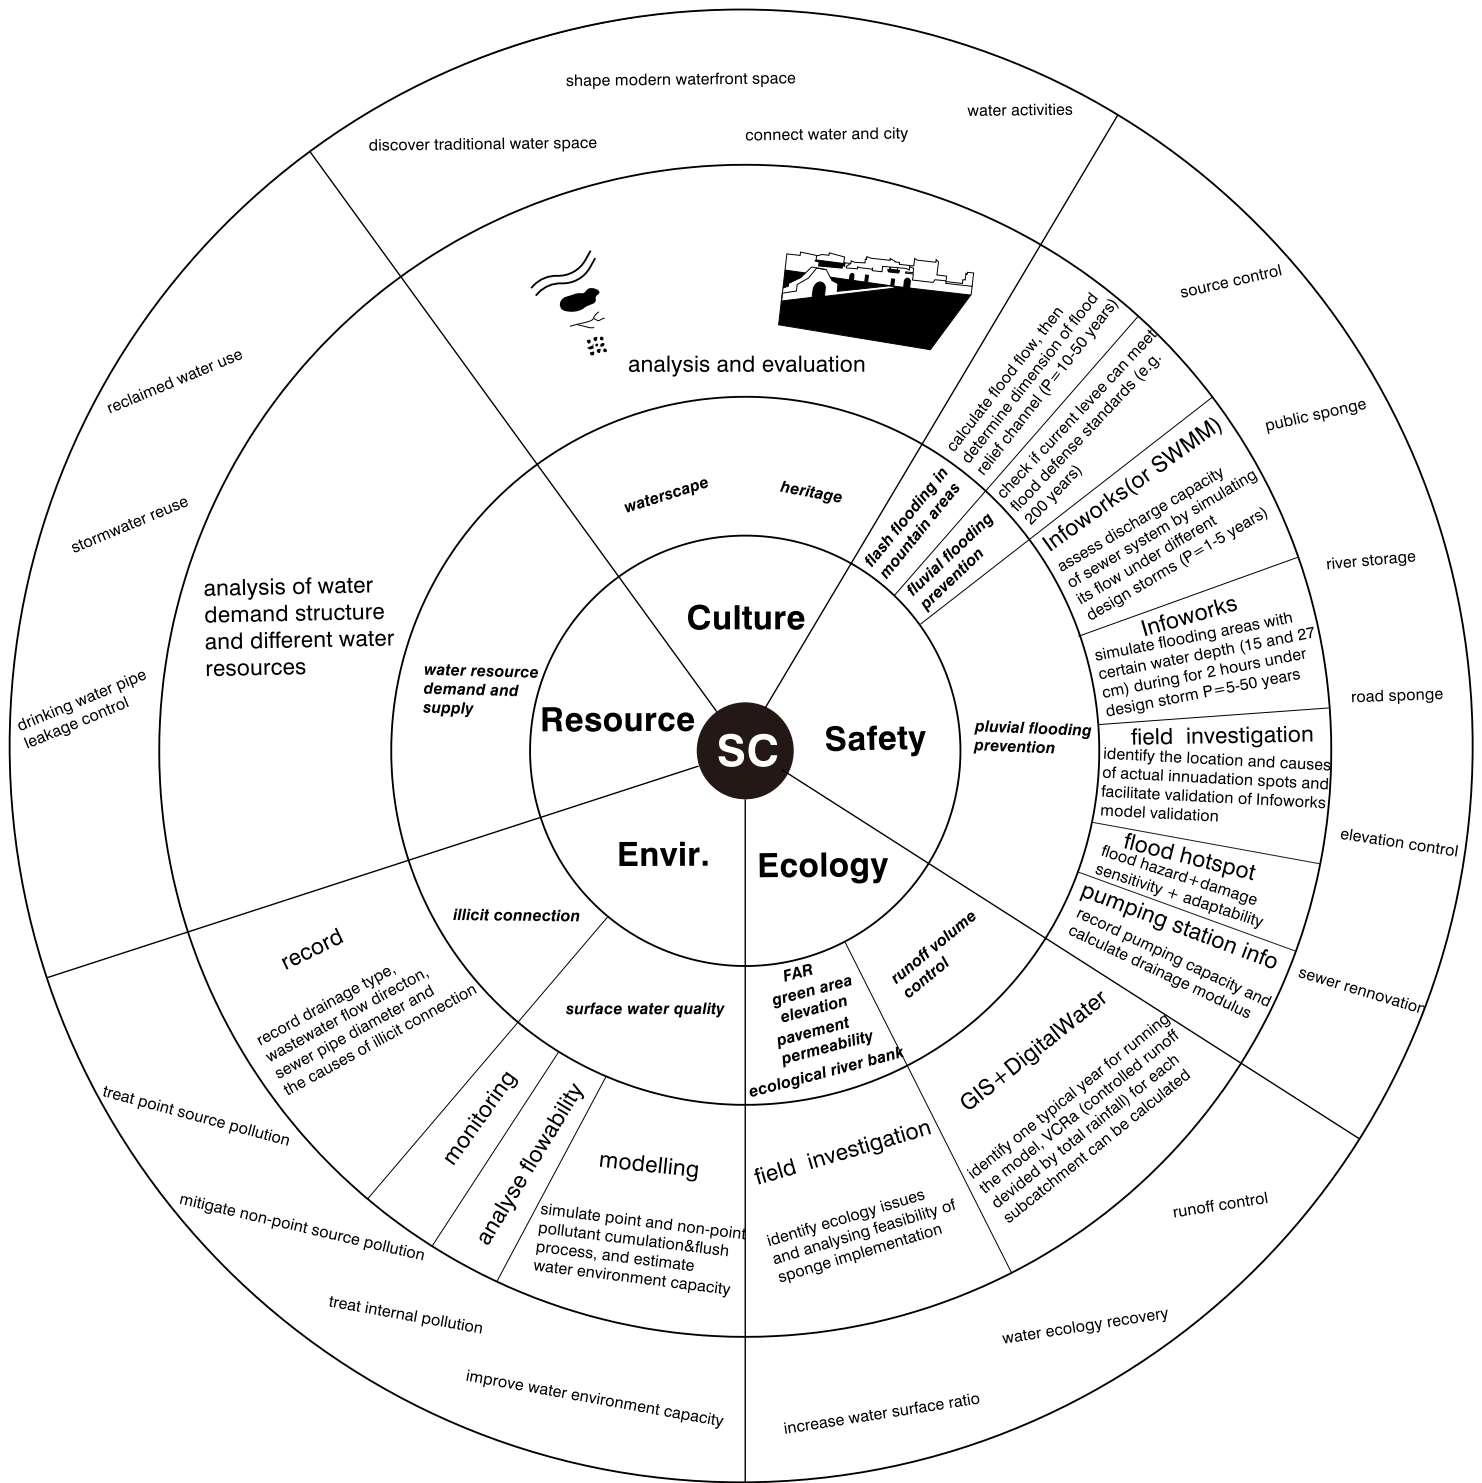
shape modern waterfront space

discover traditional water space

connect water and city

water activities

analysis and evaluation

calculate flood flow, then determine dimension of flood relief channel (P=10-50 years)

check if current levee can meet flood defense standards (e.g. 200 years)

source control

public sponge

river storage

road sponge

elevation control

sewer rennovation

runoff control

water ecology recovery

increase water surface ratio

improve water environment capacity

treat internal pollution

mitigate non-point source pollution

treat point source pollution

drinking water pipe leakage control

stormwater reuse

reclaimed water use

analysis of water demand structure and different water resources

Infoworks(or SWMM)

assess discharge capacity of sewer system by simulating its flow under different design storms (P=1-5 years)

Infoworks

simulate flooding areas with certain water depth (15 and 27 cm) during for 2 hours under design storm P=5-50 years

field investigation

identify the location and causes of actual innuadation spots and facilitate validation of Infoworks model validation

flood hotspot

flood hazard+damage sensitivity + adaptability

pumping station info

record pumping capacity and calculate drainage modulus

GIS+DigitalWater

identify one typical year for running the model, VCRa (controlled runoff devided by total rainfall) for each subcatchment can be calculated

field investigation

identify ecology issues and analysing feasibility of sponge implementation

modelling

simulate point and non-point pollutant cumulation&flush process, and estimate water environment capacity

analyse flowability

monitoring

record

record drainage type, wastewater flow directon, sewer pipe diameter and the causes of illicit connection

waterscape

heritage

flash flooding in mountain areas

fluvial flooding prevention

pluvial flooding prevention

water resource demand and supply

illicit connection

surface water quality

FAR
green area
elevation
pavement
permeability
ecological river bank

runoff volume control

Culture

Resource

SC

Safety

Envir.

Ecology